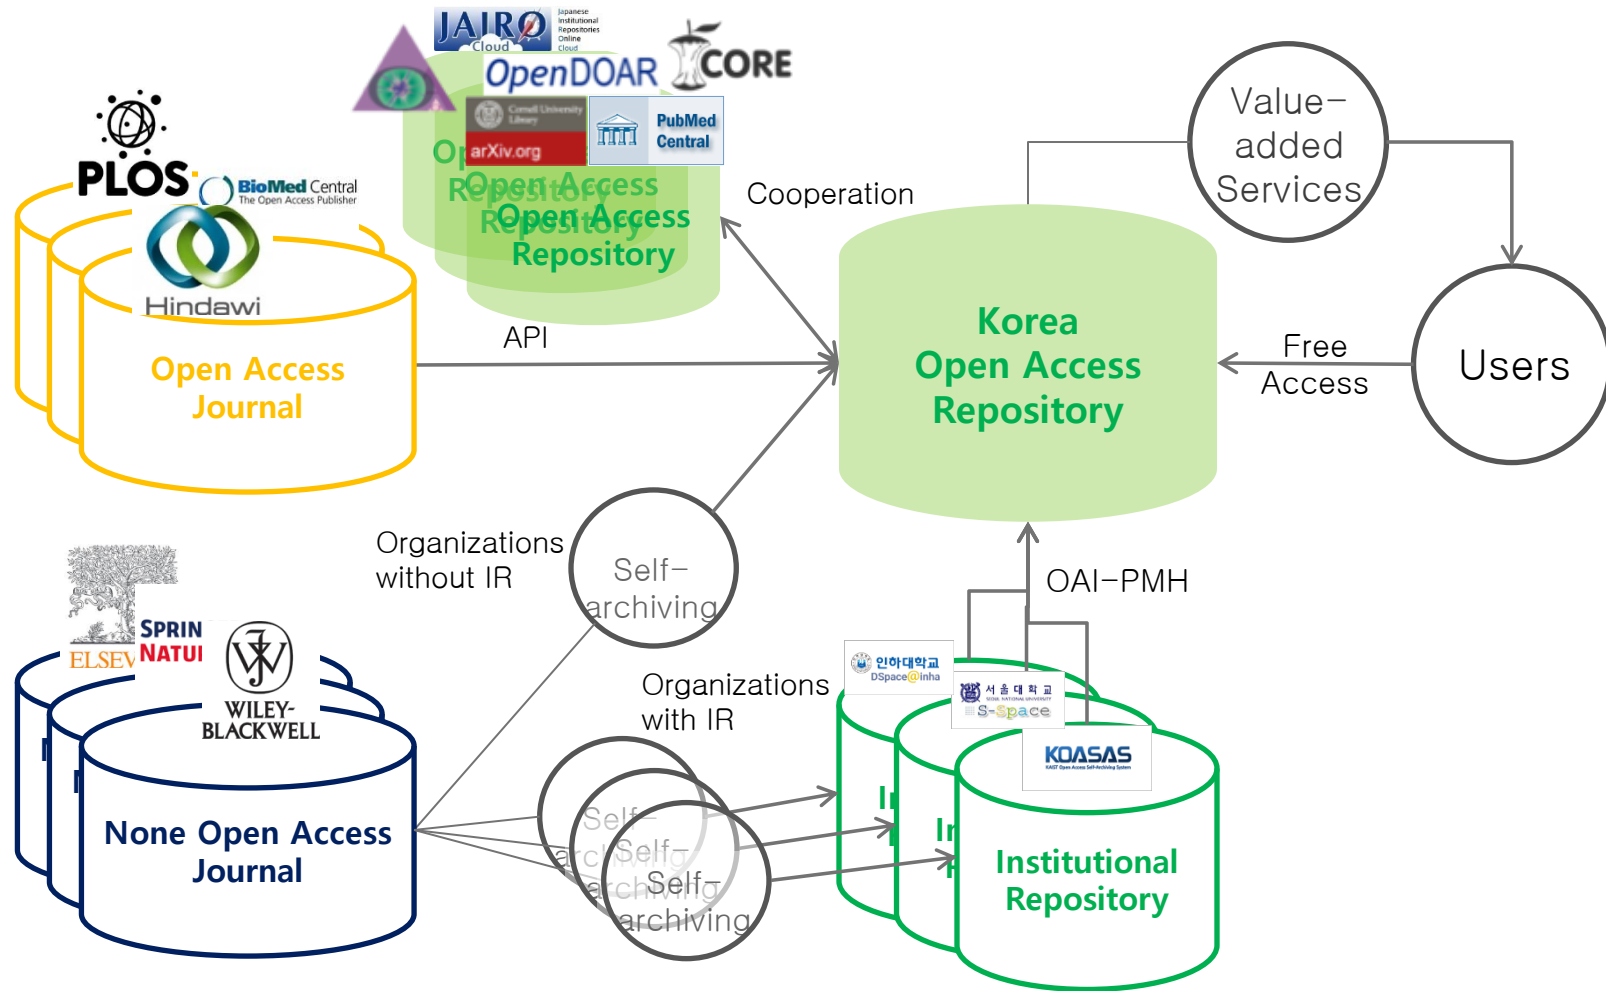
JAIRO Cloud Japanese Institutional Repositories Online Cloud

OpenDOAR

CORE

Cornell University Library

arXiv.org

PubMed Central

Open Access Repository

Open Access Repository

Open Access Repository

PLOS

BioMed Central The Open Access Publisher

Hindawi

Open Access Journal

API

Cooperation

Value-added Services

Korea Open Access Repository

Free Access

Users

Organizations without IR

Self-archiving

OAI-PMH

ELSEV

SPRIN

NATU

WILEY-BLACKWELL

None Open Access Journal

Organizations with IR

Self-archiving

Self-archiving

Self-archiving

인하대학교 DSpace@inha

서울대학교 SEOUL NATIONAL UNIVERSITY S-Space

KOASAS KAIST Open Access Self-Archiving System

Institutional Repository